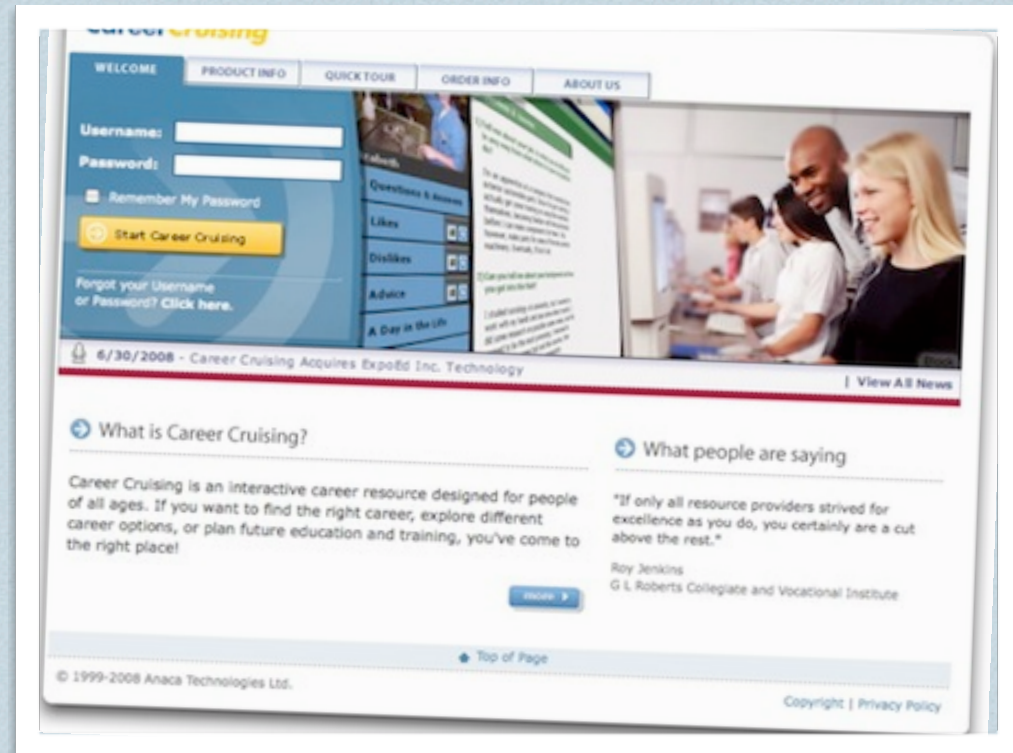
Career Cruising

WELCOME | PRODUCT INFO | QUICK TOUR | ORDER INFO | ABOUT US

Username:
Password:
Remember My Password
Start Career Cruising

Forgot your Username or Password? Click here.

Questions & Answers
Likes
Dislikes
Advice
A Day in the Life

6/30/2008 - Career Cruising Acquires ExpoEd Inc. Technology

| View All News

What is Career Cruising?

Career Cruising is an interactive career resource designed for people of all ages. If you want to find the right career, explore different career options, or plan future education and training, you've come to the right place!

more

What people are saying

"If only all resource providers strived for excellence as you do, you certainly are a cut above the rest."

Roy Jenkins
G L Roberts Collegiate and Vocational Institute

Top of Page

© 1999-2008 Anaca Technologies Ltd.

Copyright | Privacy Policy